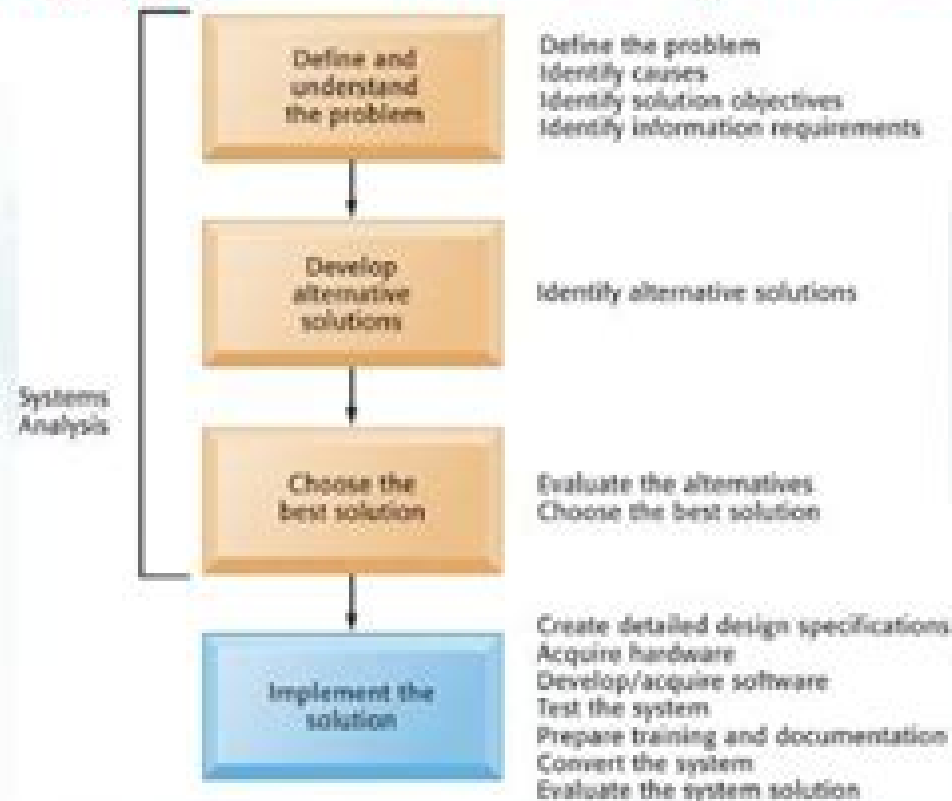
Systems Analysis

Define and understand the problem

Define the problem
Identify causes
Identify solution objectives
Identify information requirements

Develop alternative solutions

Identify alternative solutions

Choose the best solution

Evaluate the alternatives
Choose the best solution

Implement the solution

Create detailed design specifications
Acquire hardware
Develop/acquire software
Test the system
Prepare training and documentation
Convert the system
Evaluate the system solution